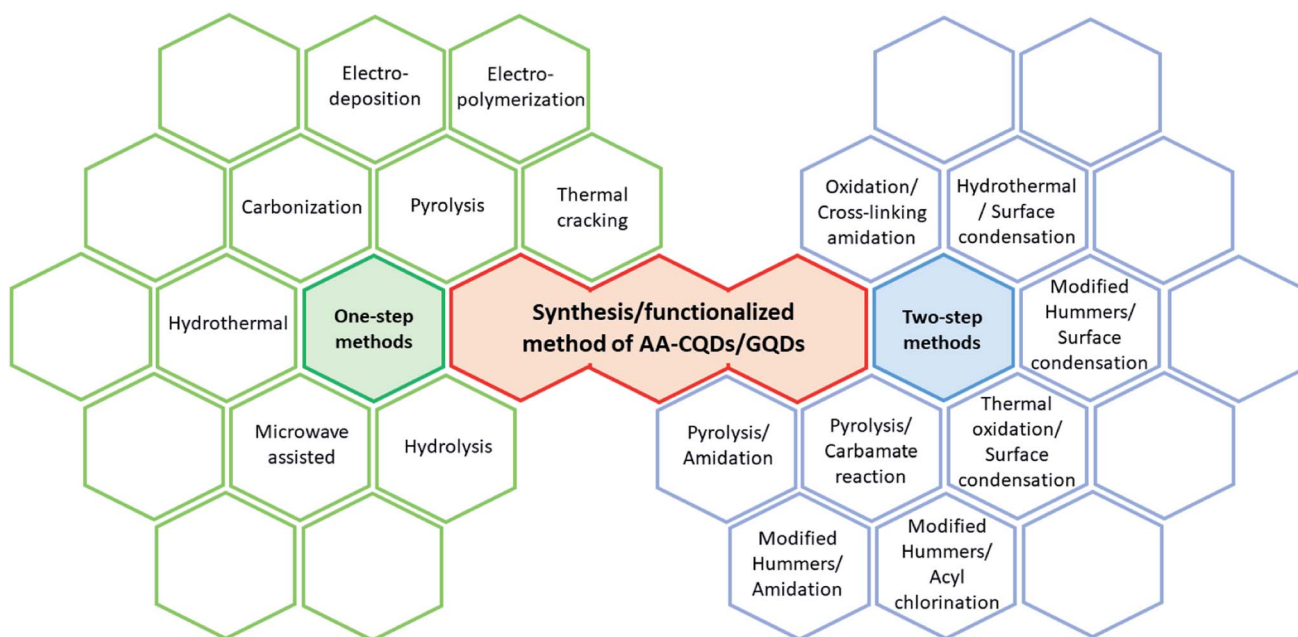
Electro-deposition

Electro-polymerization

Carbonization

Pyrolysis

Thermal cracking

Hydrothermal

One-step methods

Microwave assisted

Hydrolysis

Synthesis/functionalized method of AA-CQDs/GQDs

Oxidation/ Cross-linking amidation

Hydrothermal / Surface condensation

Two-step methods

Modified Hummers/ Surface condensation

Pyrolysis/ Amidation

Pyrolysis/ Carbamate reaction

Thermal oxidation/ Surface condensation

Modified Hummers/ Amidation

Modified Hummers/ Acyl chlorination